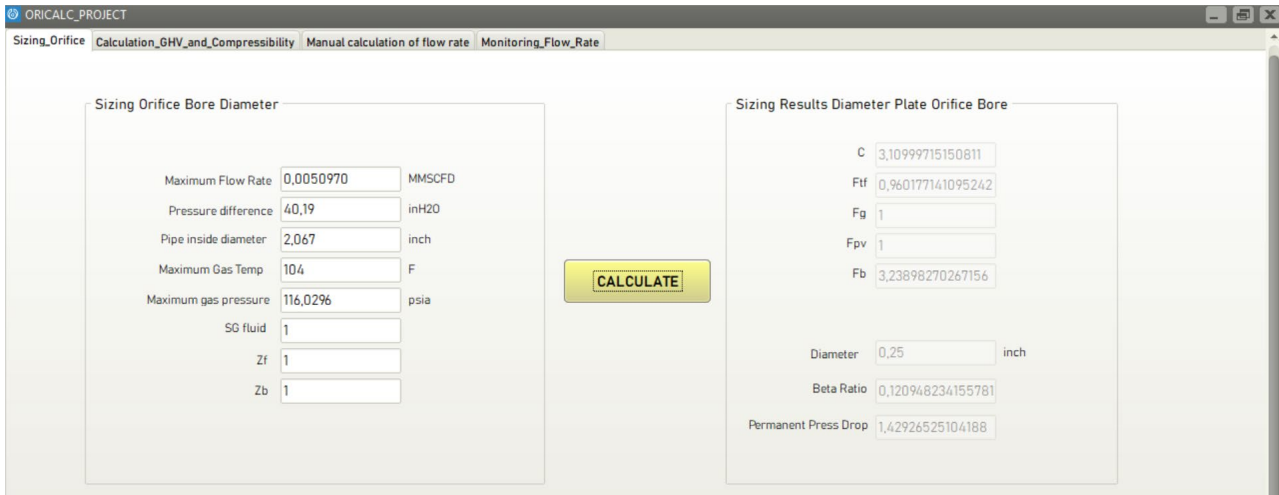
ORICALC_PROJECT

Sizing_Orifice | Calculation_GHV_and_Compressibility | Manual calculation of flow rate | Monitoring_Flow_Rate

Sizing Orifice Bore Diameter

Maximum Flow Rate 0,0050970 MMSCFD
Pressure difference 40,19 inH20
Pipe inside diameter 2,067 inch
Maximum Gas Temp 104 F
Maximum gas pressure 116,0296 psia
SG fluid 1
Zf 1
Zb 1

CALCULATE

Sizing Results Diameter Plate Orifice Bore

C 3,10999715150811
Ftf 0,960177141095242
Fg 1
Fpv 1
Fb 3,23898270267156

Diameter 0,25 inch
Beta Ratio 0,120948234155781
Permanent Press Drop 1,42926525104188